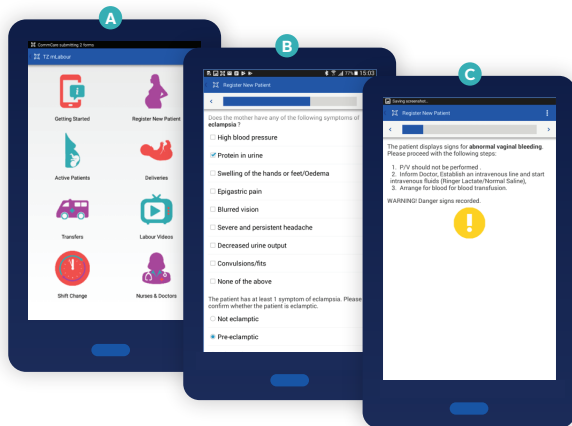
A

CommCare submitting 2 forms

TZ mLabour

Getting Started

Register New Patient

Active Patients

Deliveries

Transfers

Labour Videos

Shift Change

Nurses & Doctors

B

77% 15:03

Register New Patient

Does the mother have any of the following symptoms of **eclampsia** ?

High blood pressure

Protein in urine

Swelling of the hands or feet/Oedema

Epigastric pain

Blurred vision

Severe and persistent headache

Decreased urine output

Convulsions/fits

None of the above

The patient has at least 1 symptom of eclampsia. Please confirm whether the patient is eclamptic.

Not eclamptic

Pre-eclamptic

C

Saving procedure...

Register New Patient

The patient displays signs for **abnormal vaginal bleeding**. Please proceed with the following steps:

1. P/V should not be performed .
2. Inform Doctor, Establish an intravenous line and start intravenous fluids (Ringer Lactate/Normal Saline),
3. Arrange for blood for blood transfusion.

WARNING! Danger signs recorded.